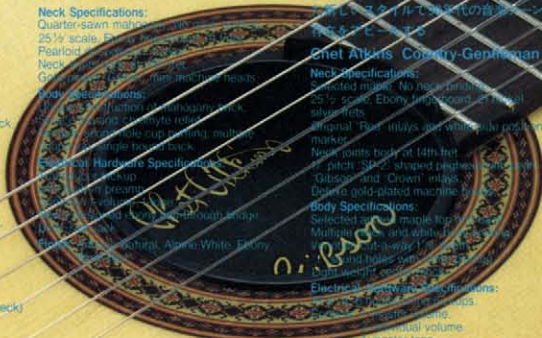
Neck Specifications:
Quarter-sawn mahogany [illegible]
$25\frac{1}{2}$" scale. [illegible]
Pearloid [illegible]
Neck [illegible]
Gold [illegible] machine heads

Body Specifications:
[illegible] of mahogany back
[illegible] relief
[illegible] cup binding, multiple
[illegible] single bound back

Electrical Hardware Specifications:
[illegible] pickup
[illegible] preamp
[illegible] volume
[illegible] through bridge

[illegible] Alpine White, Ebony

ck

eck)

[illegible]
Chet Atkins Country-Gentleman

Neck Specifications:
Selected maple. No neck binding.
$25\frac{1}{2}$" scale. Ebony fingerboard. 21 nickel silver frets.
Original "Red" inlays and white side position marker.
Neck joints body at 14th fret.
17° pitch "SR-2" shaped peghead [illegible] "Gibson" and "Crown" inlays.
Deluxe gold-plated machine heads.

Body Specifications:
Selected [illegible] maple top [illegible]
Multiple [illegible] and white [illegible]
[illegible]
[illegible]
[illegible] weight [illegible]

Electrical Hardware Specifications:
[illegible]
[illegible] volume
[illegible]